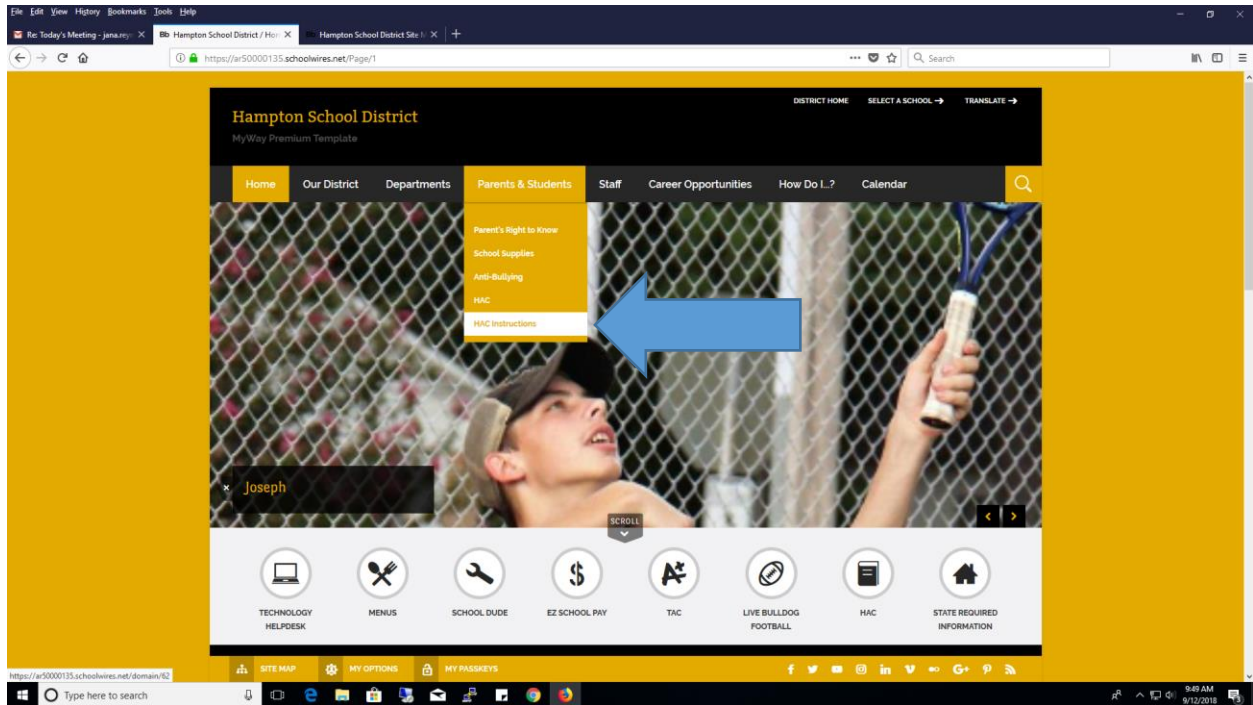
File Edit View History Bookmarks Tools Help

Re: Today's Meeting - jana.rey
Bb Hampton School District / Hor
Hampton School District Site M

https://ar50000135.schoolwires.net/Page/1

Search

Hampton School District
MyWay Premium Template

DISTRICT HOME SELECT A SCHOOL → TRANSLATE →

Home Our District Departments Parents & Students Staff Career Opportunities How Do I...? Calendar

Parent's Right to Know
School Supplies
Anti-Bullying
HAC
HAC Instructions

Joseph

SCROLL

TECHNOLOGY HELPDESK
MENUS
SCHOOL DUDE
EZ SCHOOL PAY
TAC
LIVE BULLDOG FOOTBALL
HAC
STATE REQUIRED INFORMATION

SITE MAP MY OPTIONS MY PASSKEYS

https://ar50000135.schoolwires.net/domain/62

Type here to search

9:49 AM
9/12/2018